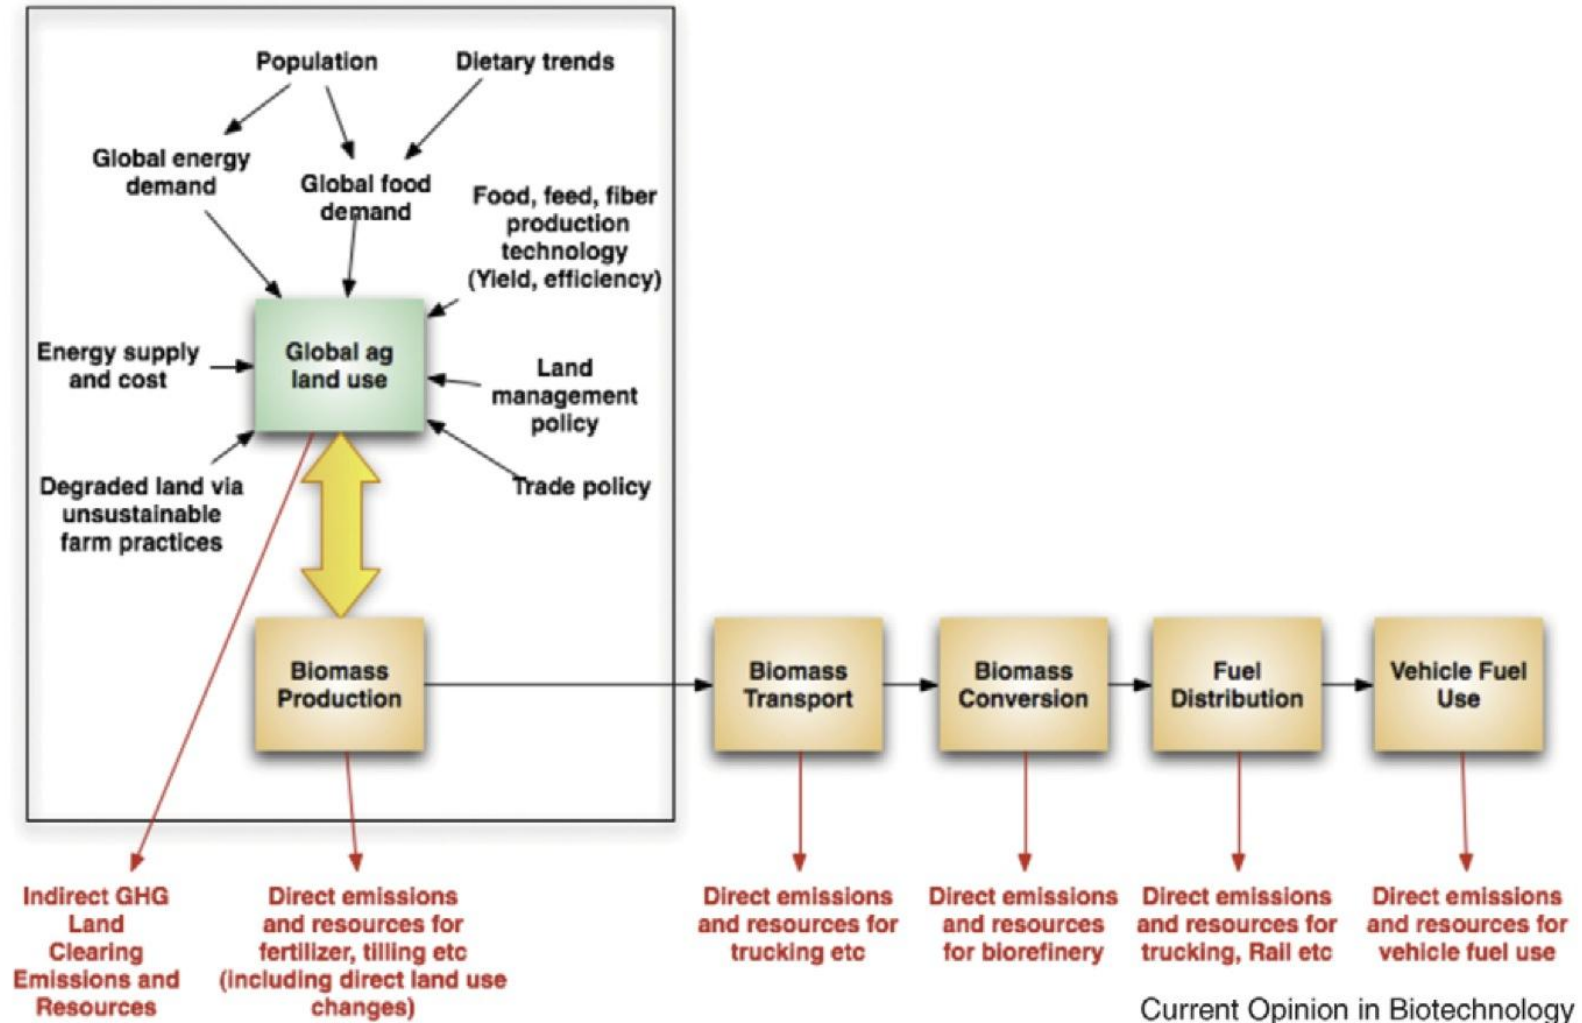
Population

Dietary trends

Global energy demand

Global food demand

Food, feed, fiber production technology (Yield, efficiency)

Energy supply and cost

Global ag land use

Land management policy

Degraded land via unsustainable farm practices

Trade policy

Biomass Production

Biomass Transport

Biomass Conversion

Fuel Distribution

Vehicle Fuel Use

Indirect GHG Land Clearing Emissions and Resources

Direct emissions and resources for fertilizer, tilling etc (including direct land use changes)

Direct emissions and resources for trucking etc

Direct emissions and resources for biorefinery

Direct emissions and resources for trucking, Rail etc

Direct emissions and resources for vehicle fuel use

Current Opinion in Biotechnology